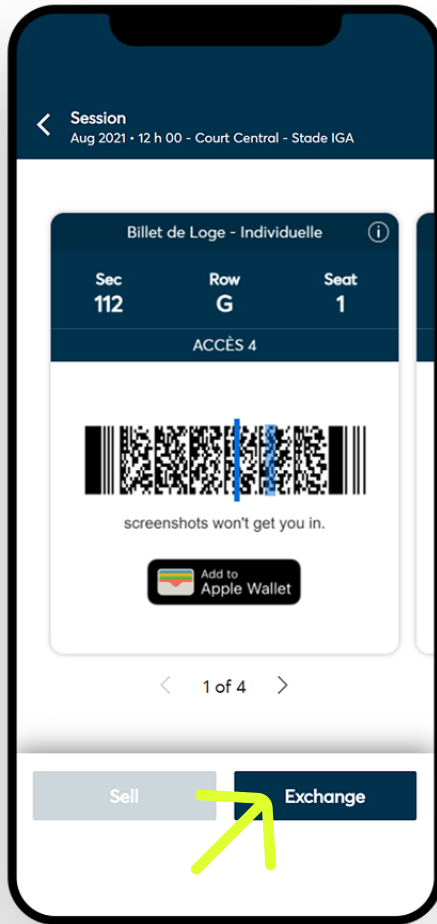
Session
Aug 2021 • 12 h 00 - Court Central - Stade IGA

Billet de Loge - Individuelle

| Sec | Row | Seat |
|---|---|---|
| 112 | G | 1 |

ACCÈS 4

screenshots won't get you in.

Add to
Apple Wallet

1 of 4

Sell

Exchange